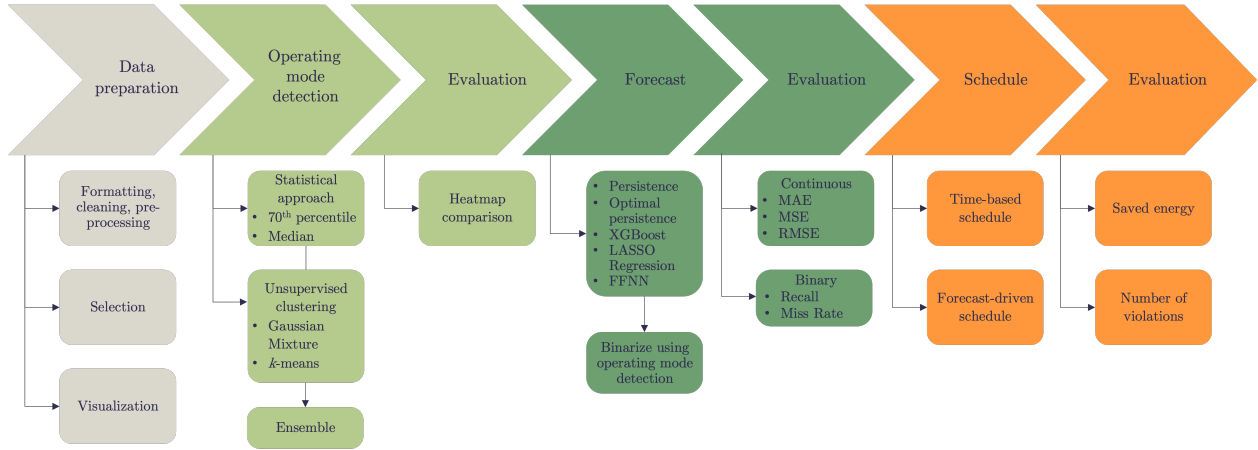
Data preparation

Operating mode detection

Evaluation

Forecast

Evaluation

Schedule

Evaluation

Formatting, cleaning, pre-processing

Selection

Visualization

Statistical approach
• $70^{th}$ percentile
• Median

Unsupervised clustering
• Gaussian Mixture
• $k$-means

Ensemble

Heatmap comparison

• Persistence
• Optimal persistence
• XGBoost
• LASSO Regression
• FFNN

Binarize using operating mode detection

Continuous
• MAE
• MSE
• RMSE

Binary
• Recall
• Miss Rate

Time-based schedule

Forecast-driven schedule

Saved energy

Number of violations